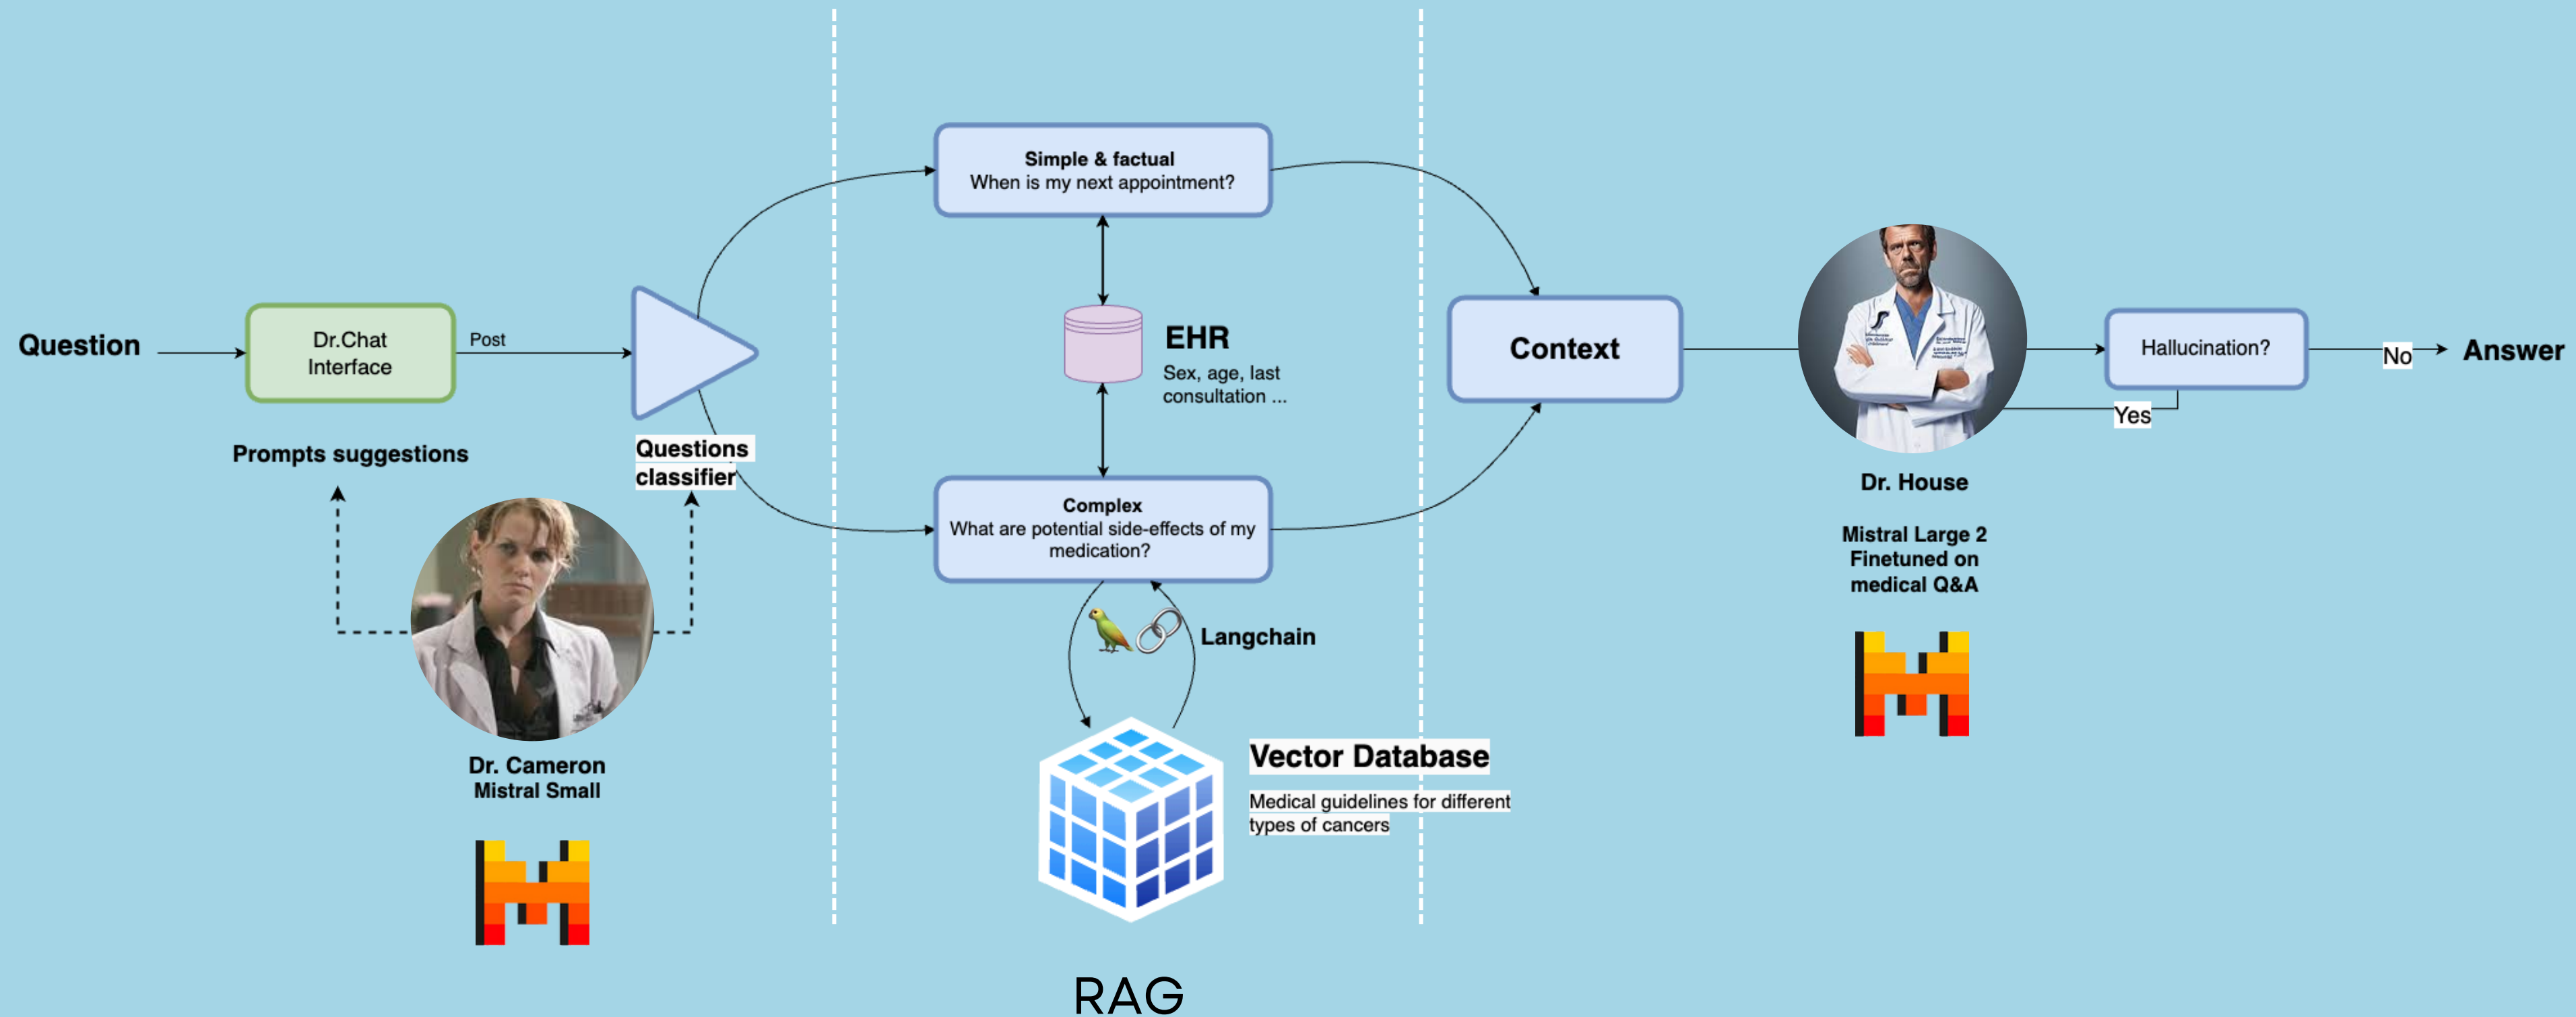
Question

Dr.Chat Interface

Post

Prompts suggestions

Questions classifier

Dr. Cameron
Mistral Small

Simple & factual
When is my next appointment?

EHR
Sex, age, last consultation ...

Complex
What are potential side-effects of my medication?

Langchain

Vector Database
Medical guidelines for different types of cancers

RAG

Context

Dr. House

Mistral Large 2
Finetuned on medical Q&A

Hallucination?

No

Yes

Answer